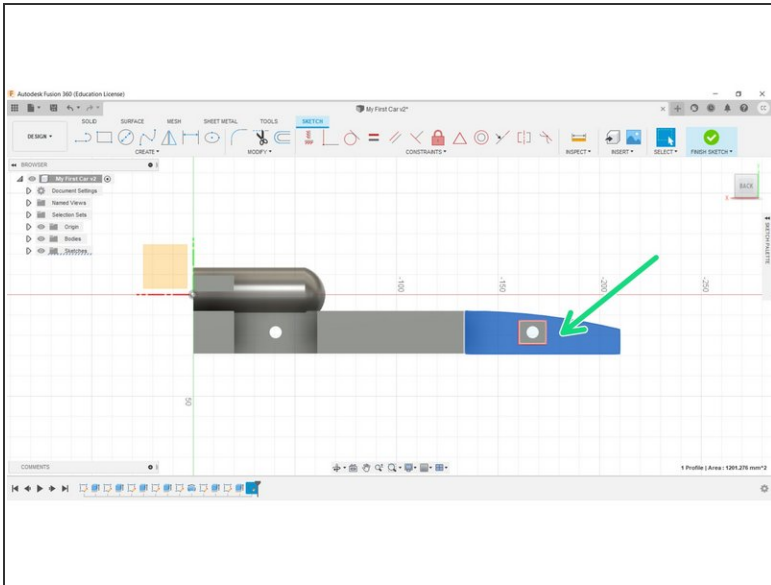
Autodesk Fusion 360 (Education License)

My First Car v2*

SOLID SURFACE MESH SHEET METAL TOOLS SKETCH

DESIGN

CREATE MODIFY CONSTRAINTS INSPECT INSERT SELECT FINISH SKETCH

BROWSER

My First Car v2

Document Settings

Named Views

Selection Sets

Origin

Bodies

Sketches

BACK

SKETCH PALETTE

-100

-150

-200

-250

50

COMMENTS

1 Profile | Area : 1201.276 mm^2